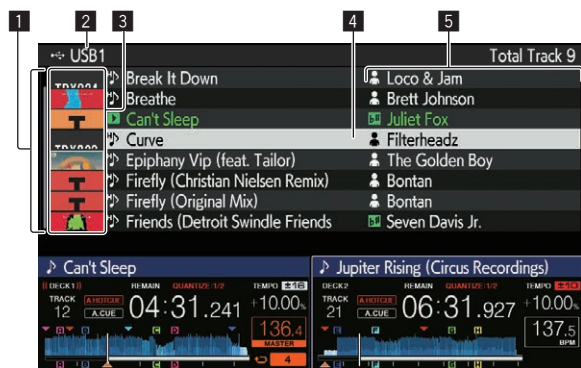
1 2 3 4 5

USB1 Total Track 9

| | |
|---|---|
| Break It Down | Loco & Jam |
| Breathe | Brett Johnson |
| Can't Sleep | Juliet Fox |
| Curve | Filterheadz |
| Epiphany Vip (feat. Tailor) | The Golden Boy |
| Firefly (Christian Nielsen Remix) | Bontan |
| Firefly (Original Mix) | Bontan |
| Friends (Detroit Swindle Friends | Seven Davis Jr. |

Can't Sleep

DECK1 REMAIN QUANTIZE 1/2 TEMPO ±16
TRACK 12 A.HOTCUE A.CUE 04:31.241 +10.00%
136.4 MASTER 4

Jupiter Rising (Circus Recordings)

DECK2 REMAIN QUANTIZE 1/2 TEMPO ±10
TRACK 21 A.HOTCUE A.CUE 06:31.927 +10.00%
137.5 BPM